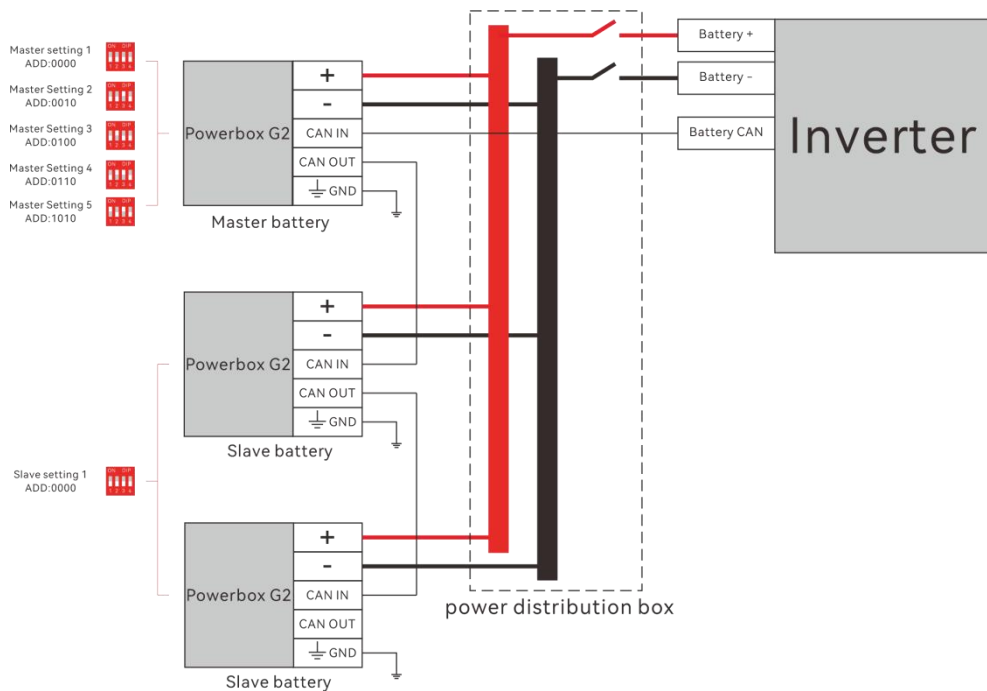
Master setting 1
ADD:0000

Master Setting 2
ADD:0010

Master Setting 3
ADD:0100

Master Setting 4
ADD:0110

Master Setting 5
ADD:1010

Powerbox G2
+
-
CAN IN
CAN OUT
GND
Master battery

Battery +
Battery -
Battery CAN
Inverter

Powerbox G2
+
-
CAN IN
CAN OUT
GND
Slave battery

Slave setting 1
ADD:0000

Powerbox G2
+
-
CAN IN
CAN OUT
GND
Slave battery

power distribution box